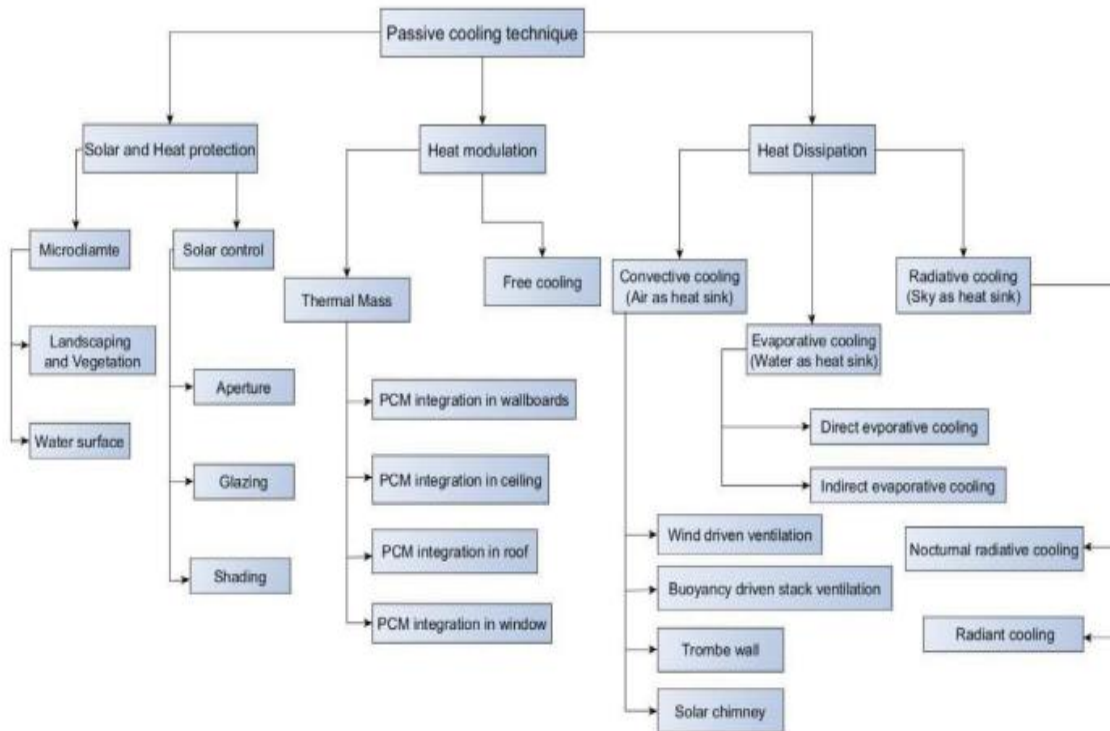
Passive cooling technique

Solar and Heat protection

Microclimate

Landscaping and Vegetation

Water surface

Solar control

Aperture

Glazing

Shading

Heat modulation

Thermal Mass

PCM integration in wallboards

PCM integration in ceiling

PCM integration in roof

PCM integration in window

Free cooling

Heat Dissipation

Convective cooling (Air as heat sink)

Wind driven ventilation

Buoyancy driven stack ventilation

Trombe wall

Solar chimney

Evaporative cooling (Water as heat sink)

Direct evporative cooling

Indirect evaporative cooling

Radiative cooling (Sky as heat sink)

Nocturnal radiative cooling

Radiant cooling